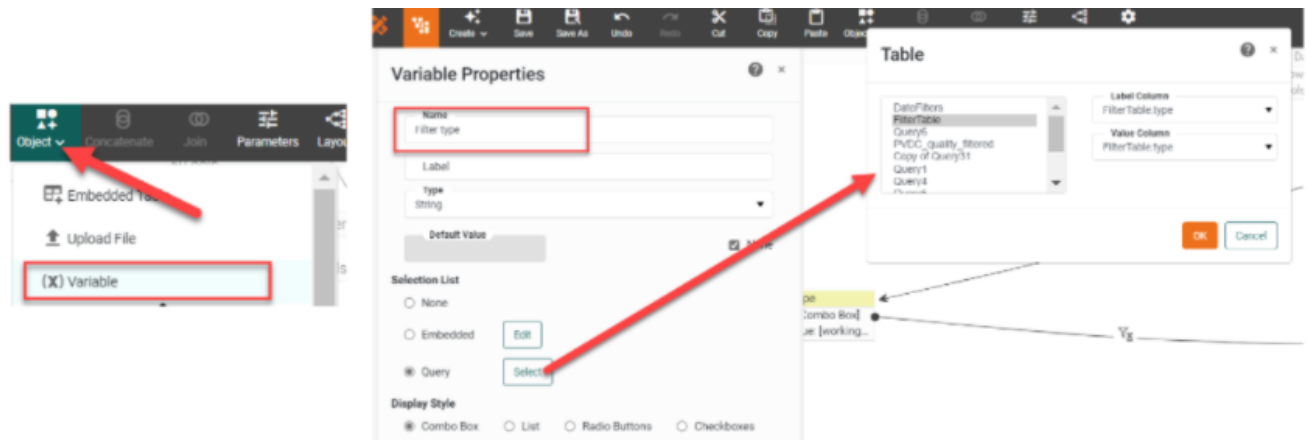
Object
Concatenate
Join
Parameters
Layou

Embedded Ta
Upload File
(X) Variable

Create
Save
Save As
Undo
Redo
Cut
Copy
Paste
Object

Variable Properties

Name
Filter type

Label

Type
String

Default Value

None

Selection List
None
Embedded
Edit
Query
Select

Display Style
Combo Box
List
Radio Buttons
Checkboxes

pe
Combo Box]
e: [working...

Table

DateFilters
FilterTable
Query6
PVDC_quality_filtered
Copy of Query31
Query1
Query4

Label Column
FilterTable.type

Value Column
FilterTable.type

OK
Cancel